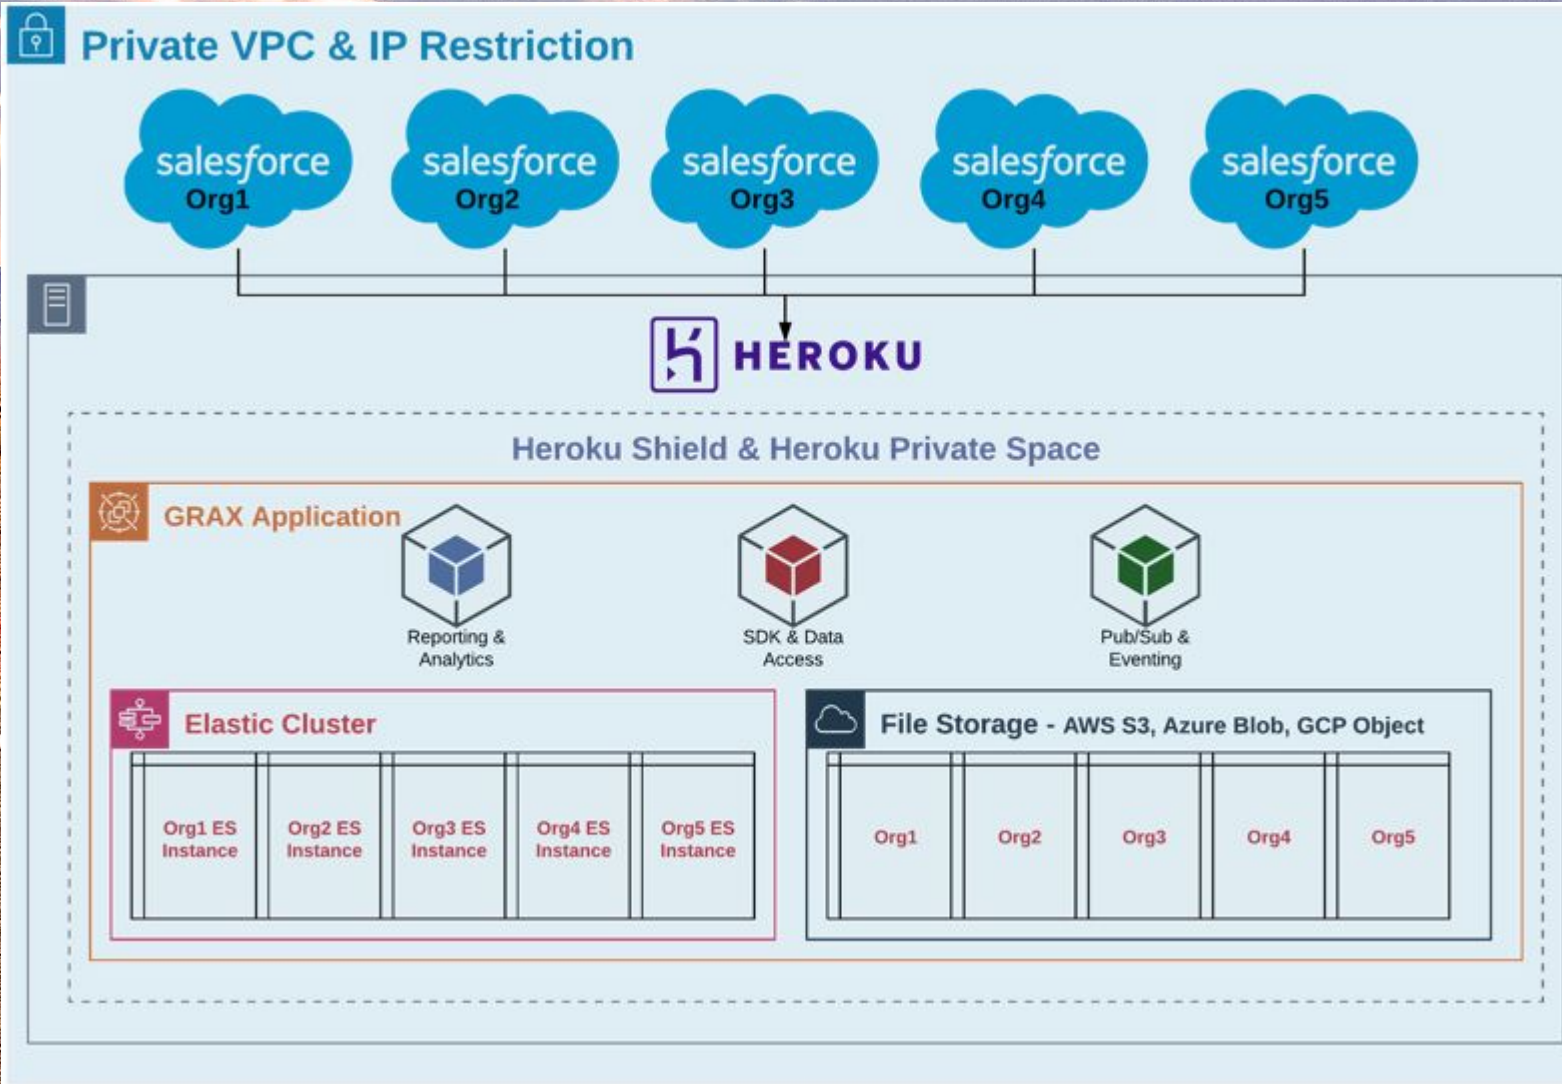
Private VPC & IP Restriction

salesforce Org1

salesforce Org2

salesforce Org3

salesforce Org4

salesforce Org5

HEROKU

Heroku Shield & Heroku Private Space

GRAX Application

Reporting & Analytics

SDK & Data Access

Pub/Sub & Eventing

Elastic Cluster

| Org1 ES Instance | Org2 ES Instance | Org3 ES Instance | Org4 ES Instance | Org5 ES Instance |
|---|---|---|---|---|

File Storage - AWS S3, Azure Blob, GCP Object

| Org1 | Org2 | Org3 | Org4 | Org5 |
|---|---|---|---|---|